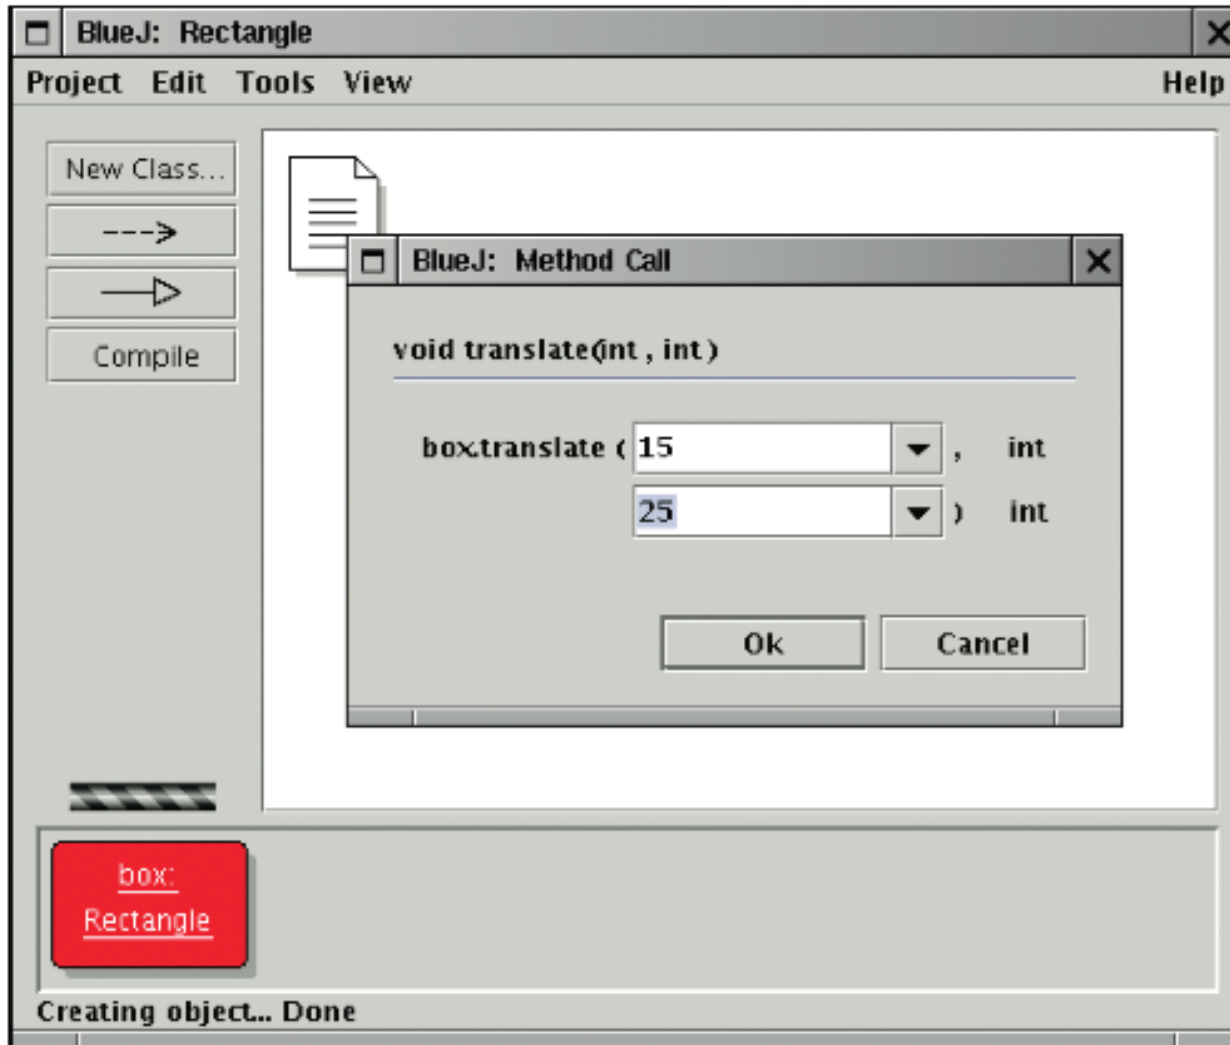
BlueJ: Rectangle

Project Edit Tools View Help

New Class...

--->

Compile

BlueJ: Method Call

void translate(int , int)

box.translate ( 15 , int

25 ) int

Ok Cancel

box: Rectangle

Creating object... Done